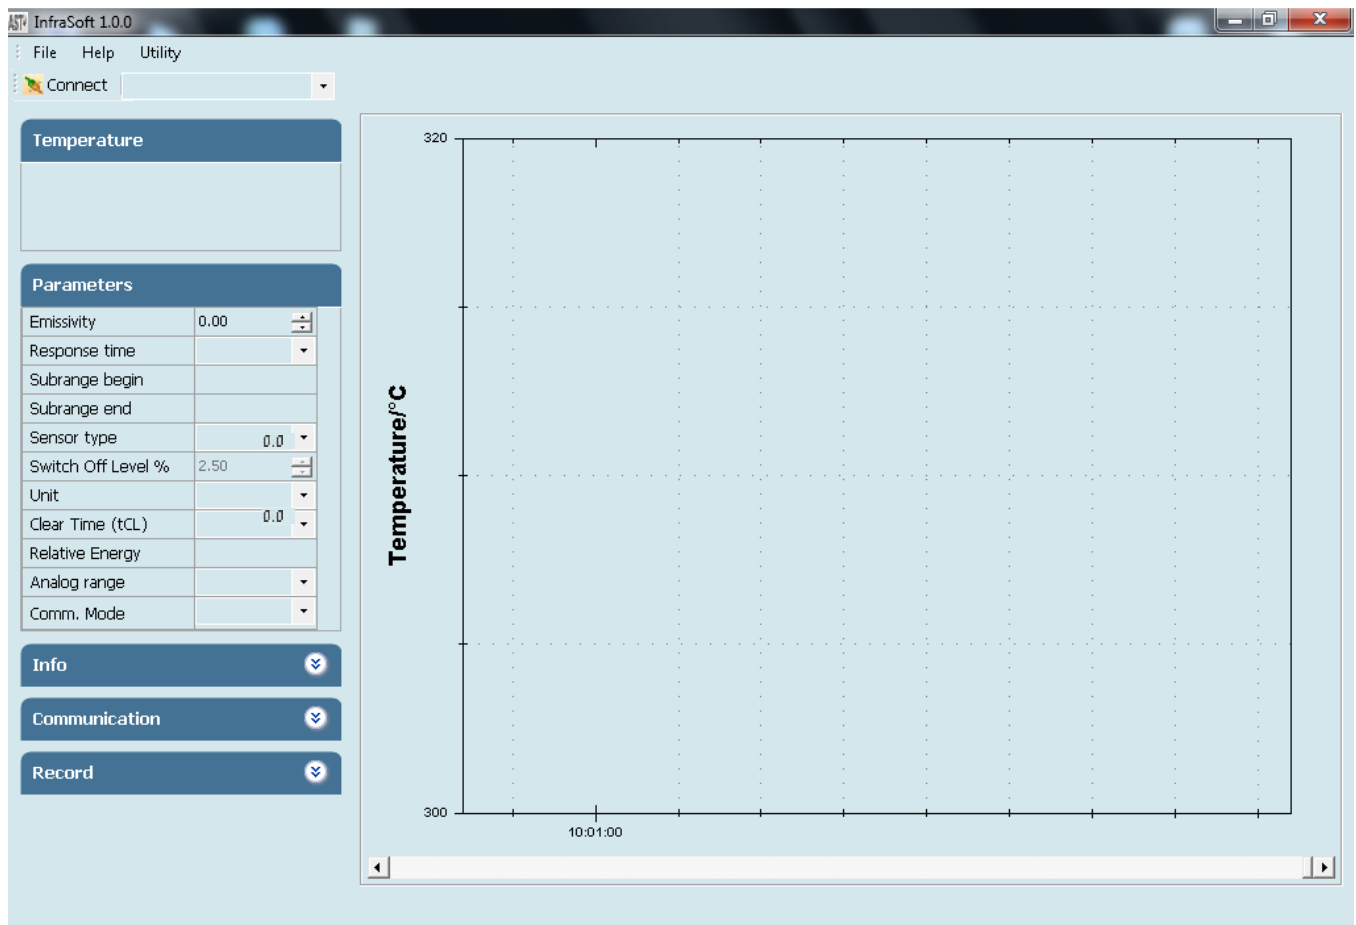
InfraSoft 1.0.0

File Help Utility

Connect

Temperature

Parameters

| | |
|---|---|
| Emissivity | 0.00 |
| Response time | |
| Subrange begin | |
| Subrange end | |
| Sensor type | 0.0 |
| Switch Off Level % | 2.50 |
| Unit | |
| Clear Time (tCL) | 0.0 |
| Relative Energy | |
| Analog range | |
| Comm. Mode | |

Info

Communication

Record

320

Temperature/°C

300

10:01:00